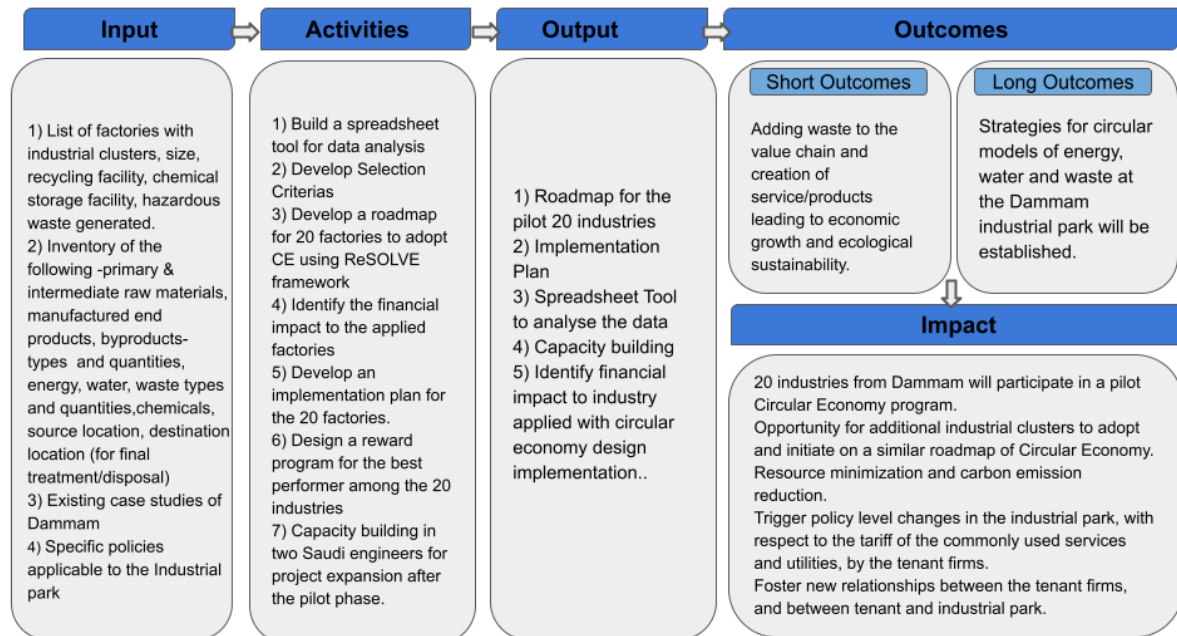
Input

Activities

Output

Outcomes

1) List of factories with industrial clusters, size, recycling facility, chemical storage facility, hazardous waste generated.
2) Inventory of the following -primary & intermediate raw materials, manufactured end products, byproducts- types and quantities, energy, water, waste types and quantities,chemicals, source location, destination location (for final treatment/disposal)
3) Existing case studies of Dammam
4) Specific policies applicable to the Industrial park

1) Build a spreadsheet tool for data analysis
2) Develop Selection Criterias
3) Develop a roadmap for 20 factories to adopt CE using ReSOLVE framework
4) Identify the financial impact to the applied factories
5) Develop an implementation plan for the 20 factories.
6) Design a reward program for the best performer among the 20 industries
7) Capacity building in two Saudi engineers for project expansion after the pilot phase.

1) Roadmap for the pilot 20 industries
2) Implementation Plan
3) Spreadsheet Tool to analyse the data
4) Capacity building
5) Identify financial impact to industry applied with circular economy design implementation..

Short Outcomes

Adding waste to the value chain and creation of service/products leading to economic growth and ecological sustainability.

Long Outcomes

Strategies for circular models of energy, water and waste at the Dammam industrial park will be established.

Impact

20 industries from Dammam will participate in a pilot Circular Economy program.
Opportunity for additional industrial clusters to adopt and initiate on a similar roadmap of Circular Economy.
Resource minimization and carbon emission reduction.
Trigger policy level changes in the industrial park, with respect to the tariff of the commonly used services and utilities, by the tenant firms.
Foster new relationships between the tenant firms, and between tenant and industrial park.